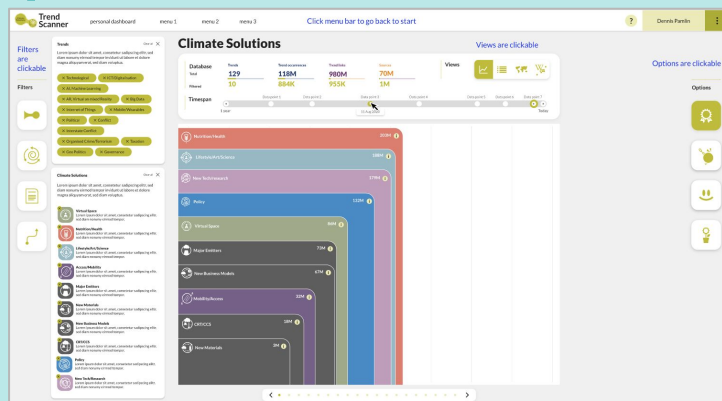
Trend Scanner

personal dashboard menu 1 menu 2 menu 3

Click menu bar to go back to start

?

Dennis Pamlin

Filters are clickable

Filters

Trends

Lorem ipsum dolor sit amet, consectetur sadipscing elitr, sed diam nonumy eirmod tempor invidunt ut labore et dolore magna aliquyam erat, sed diam voluptua.

× Technological × ICT/Digitalisation × AI, Machine Learning × AR, Virtual- or mixed Reality × Big Data × Internet of Things × Mobile/Wearables × Platform × Covid-19 × Increased Conflict × Organised Crime/Terrorism × Tourism × Geo-Politics × Governance

Climate Solutions

Lorem ipsum dolor sit amet, consectetur sadipscing elitr, sed diam nonumy eirmod tempor invidunt ut labore et dolore magna aliquyam erat, sed diam voluptua.

Virtual Space
Nutrition/Health
Lifestyle/Art/Science
Access/Mobility
Major Emitters
New Minerals
New Business Models
CRT/CCS
Policy
New Tech/Research

Climate Solutions

Views are clickable

Options are clickable

Database
Total 129 118M 980M 70M
Filtered 10 884K 955K 1M

Views

Timespan

Options

Nutrition/Health
Lifestyle/Art/Science
New Tech/research
Policy 132M
Virtual Space 86M
Major Emitters 73M
New Business Models 67M
Mobility/Access 32M
CRT/CCS 18M
New Materials 3M